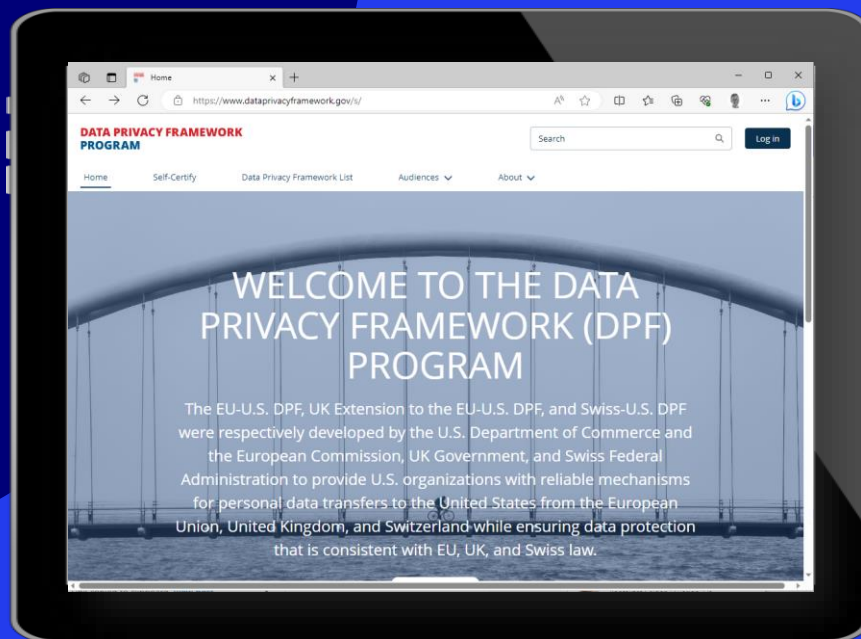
Home

https://www.dataprivacyframework.gov/s/

DATA PRIVACY FRAMEWORK PROGRAM

Search

Log in

Home Self-Certify Data Privacy Framework List Audiences About

WELCOME TO THE DATA PRIVACY FRAMEWORK (DPF) PROGRAM

The EU-U.S. DPF, UK Extension to the EU-U.S. DPF, and Swiss-U.S. DPF were respectively developed by the U.S. Department of Commerce and the European Commission, UK Government, and Swiss Federal Administration to provide U.S. organizations with reliable mechanisms for personal data transfers to the United States from the European Union, United Kingdom, and Switzerland while ensuring data protection that is consistent with EU, UK, and Swiss law.